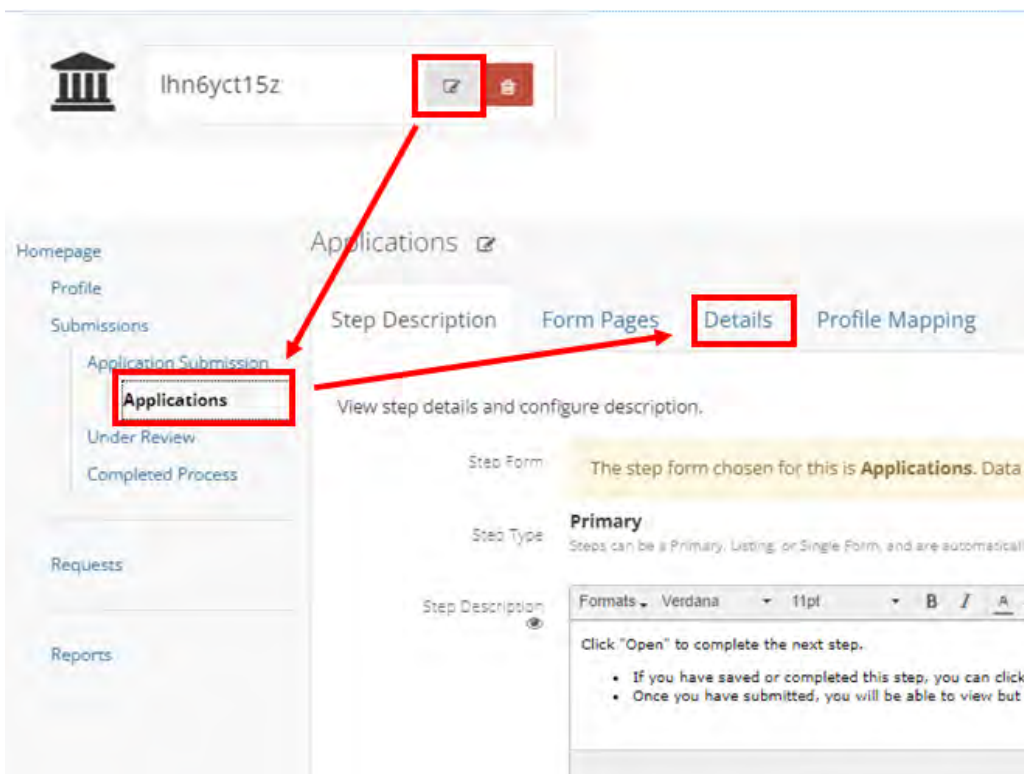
lhn6yct15z

Homepage
Profile
Submissions
Application Submission
Applications
Under Review
Completed Process

Requests

Reports

Applications

Step Description
Form Pages
Details
Profile Mapping

View step details and configure description.

Step Form
The step form chosen for this is **Applications**. Data

Step Type
Primary
Steps can be a Primary, Listing, or Single Form, and are automaticall

Step Description
Formats Verdana 11pt B I A

Click "Open" to complete the next step.

- If you have saved or completed this step, you can click
- Once you have submitted, you will be able to view but